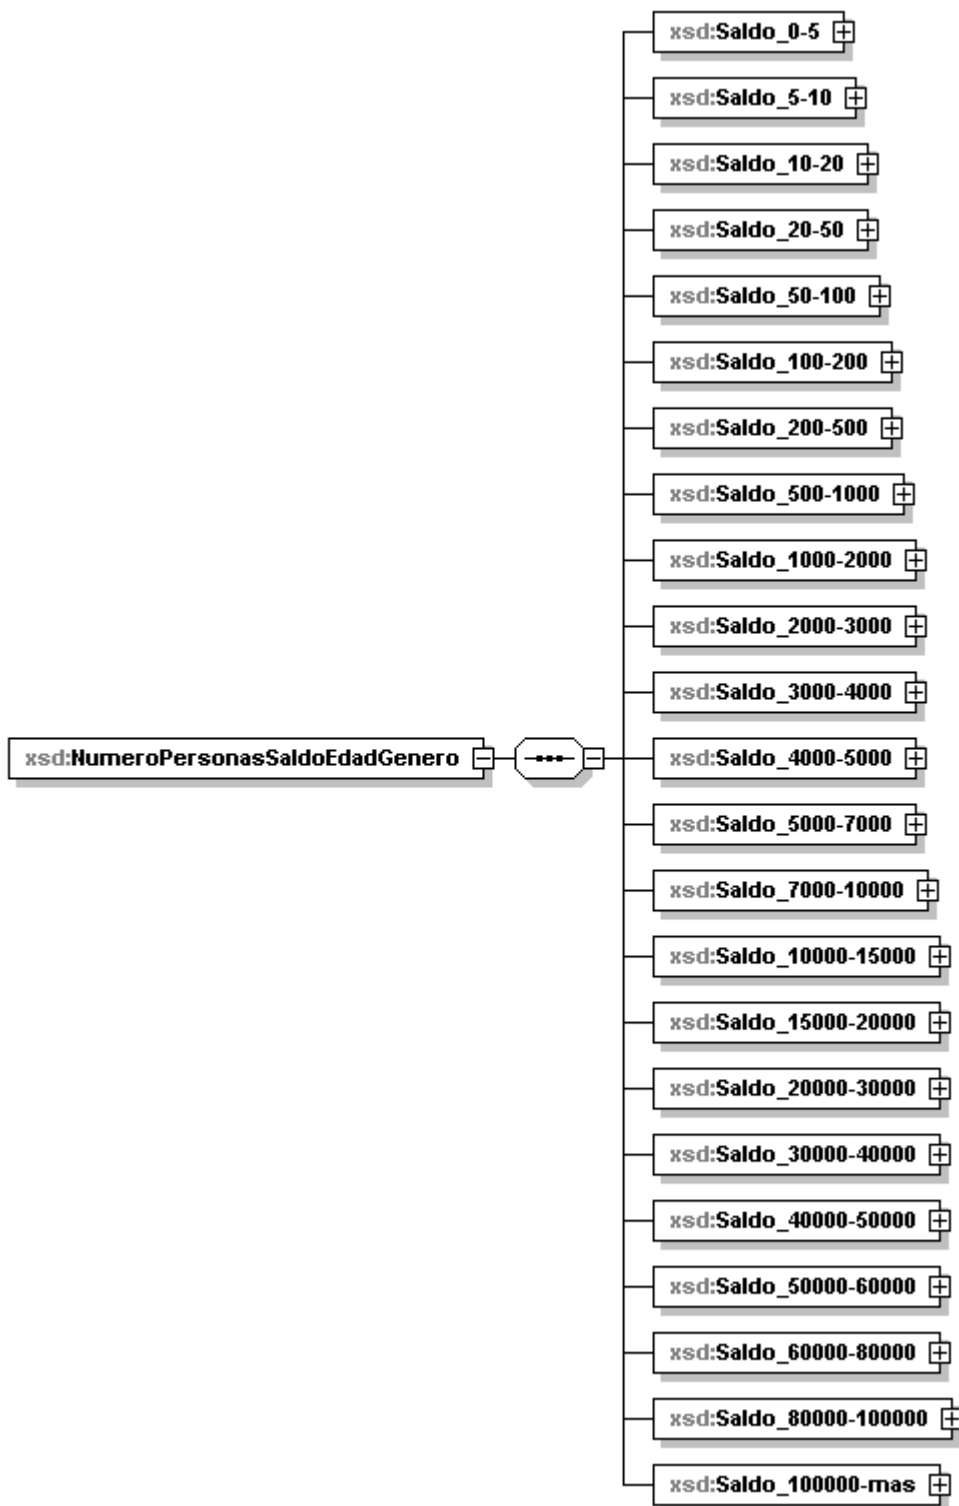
xsd:Saldo_0-5

xsd:Saldo_5-10

xsd:Saldo_10-20

xsd:Saldo_20-50

xsd:Saldo_50-100

xsd:Saldo_100-200

xsd:Saldo_200-500

xsd:Saldo_500-1000

xsd:Saldo_1000-2000

xsd:Saldo_2000-3000

xsd:Saldo_3000-4000

xsd:NumeroPersonasSaldoEdadGenero

xsd:Saldo_4000-5000

xsd:Saldo_5000-7000

xsd:Saldo_7000-10000

xsd:Saldo_10000-15000

xsd:Saldo_15000-20000

xsd:Saldo_20000-30000

xsd:Saldo_30000-40000

xsd:Saldo_40000-50000

xsd:Saldo_50000-60000

xsd:Saldo_60000-80000

xsd:Saldo_80000-100000

xsd:Saldo_100000-mas